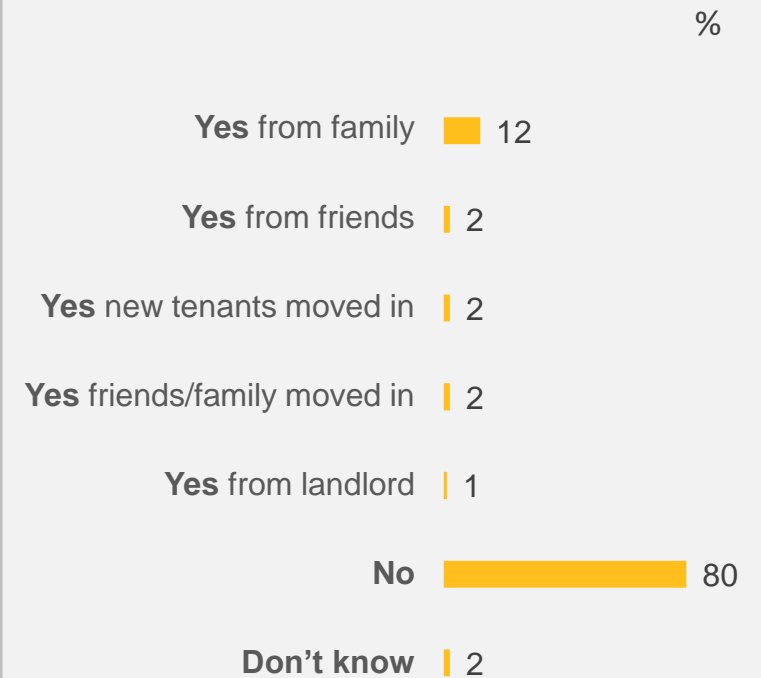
%

| | |
|---|---|
| **Yes** from family | 12 |
| **Yes** from friends | 2 |
| **Yes** new tenants moved in | 2 |
| **Yes** friends/family moved in | 2 |
| **Yes** from landlord | 1 |
| **No** | 80 |
| **Don’t know** | 2 |